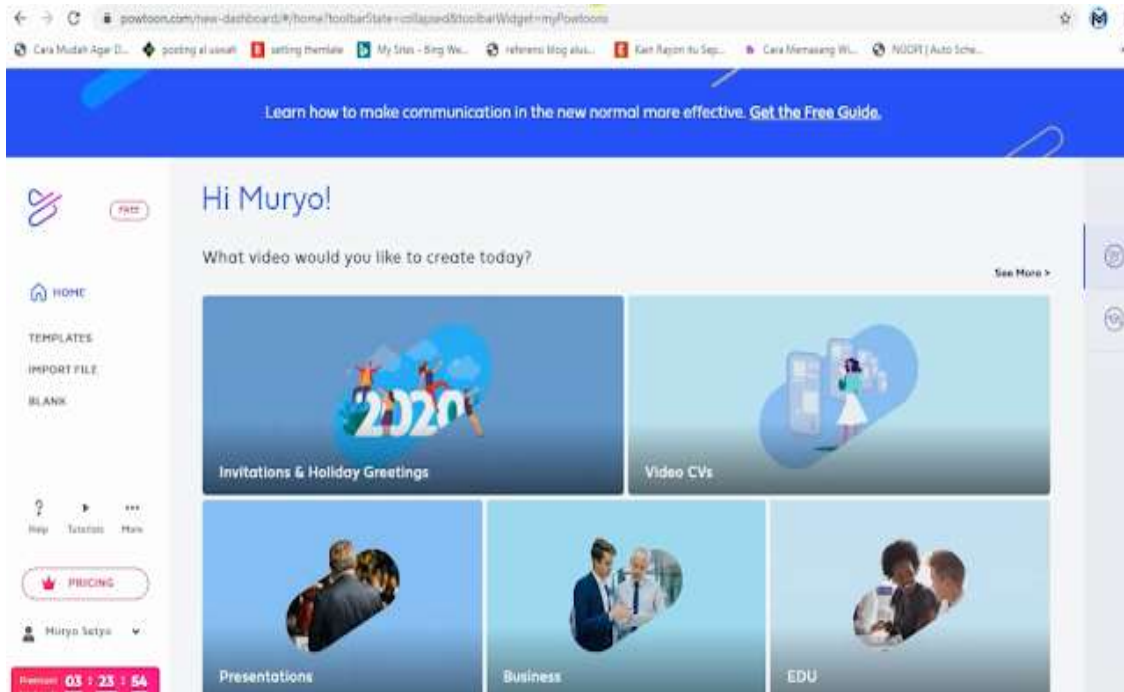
powtoon.com/new-dashboard/#/home?toolbarState=collapsed&toolbarWidget=myPowtoons

Cara Mudah Agar D... posting al uswah setting themlate My Sites - Bing We... referensi blog alus... Kart Rayon itu Sep... Cara Memasang Wi... NOOR | Auto Sche...

Learn how to make communication in the new normal more effective. Get the Free Guide.

FREE

Hi Muryo!

What video would you like to create today?

See More >

HOME

TEMPLATES

IMPORT FILE

BLANK

2020

Invitations & Holiday Greetings

Video CVs

Help Tutorials More

PRICING

Muryo Setyo

Premium 03 : 23 : 54

Presentations

Business

EDU